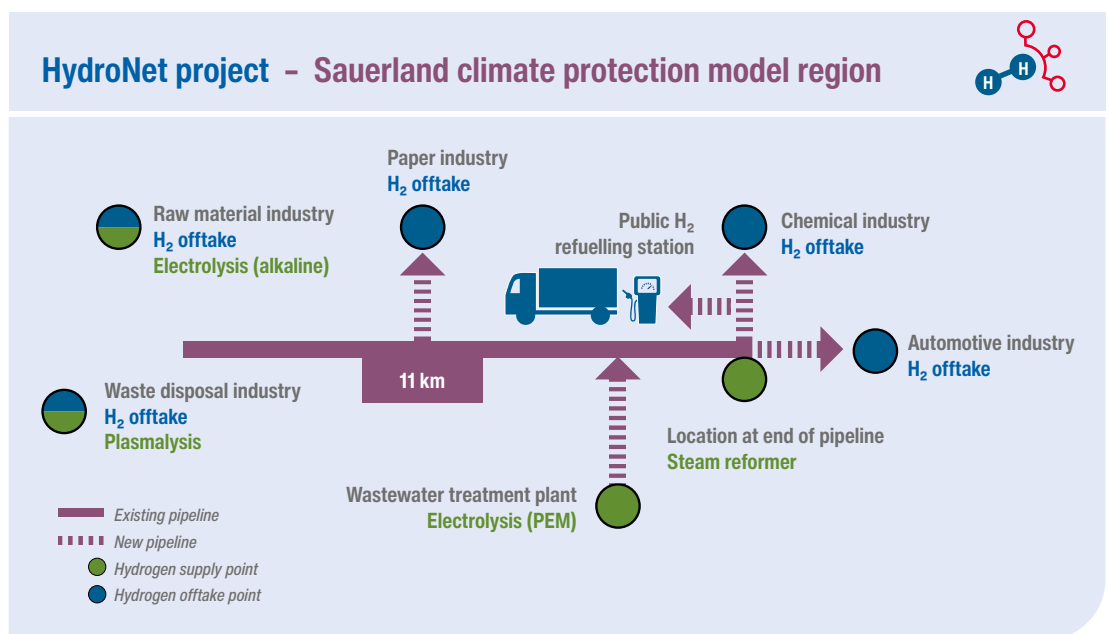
HydroNet project – Sauerland climate protection model region

H H

Paper industry
$H_2$ offtake

Raw material industry
$H_2$ offtake
Electrolysis (alkaline)

Public $H_2$ refuelling station

Chemical industry
$H_2$ offtake

Automotive industry
$H_2$ offtake

11 km

Waste disposal industry
$H_2$ offtake
Plasmalysis

Location at end of pipeline
Steam reformer

Wastewater treatment plant
Electrolysis (PEM)

Existing pipeline
New pipeline
Hydrogen supply point
Hydrogen offtake point